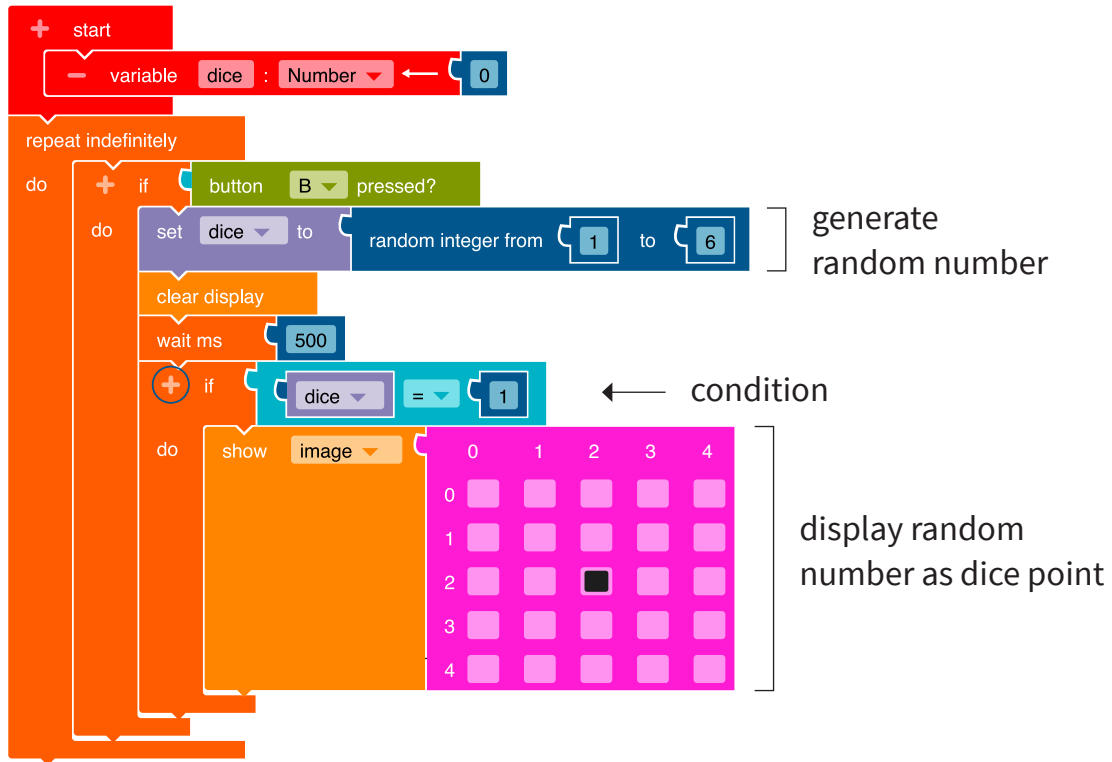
start
variable dice : Number 0

repeat indefinitely
do
if button B pressed?
do
set dice to random integer from 1 to 6
clear display
wait ms 500
if dice = 1
do
show image

| | 0 | 1 | 2 | 3 | 4 |
|---|---|---|---|---|---|
| 0 | | | | | |
| 1 | | | | | |
| 2 | | | | | |
| 3 | | | | | |
| 4 | | | | | |

generate random number

condition

display random number as dice point